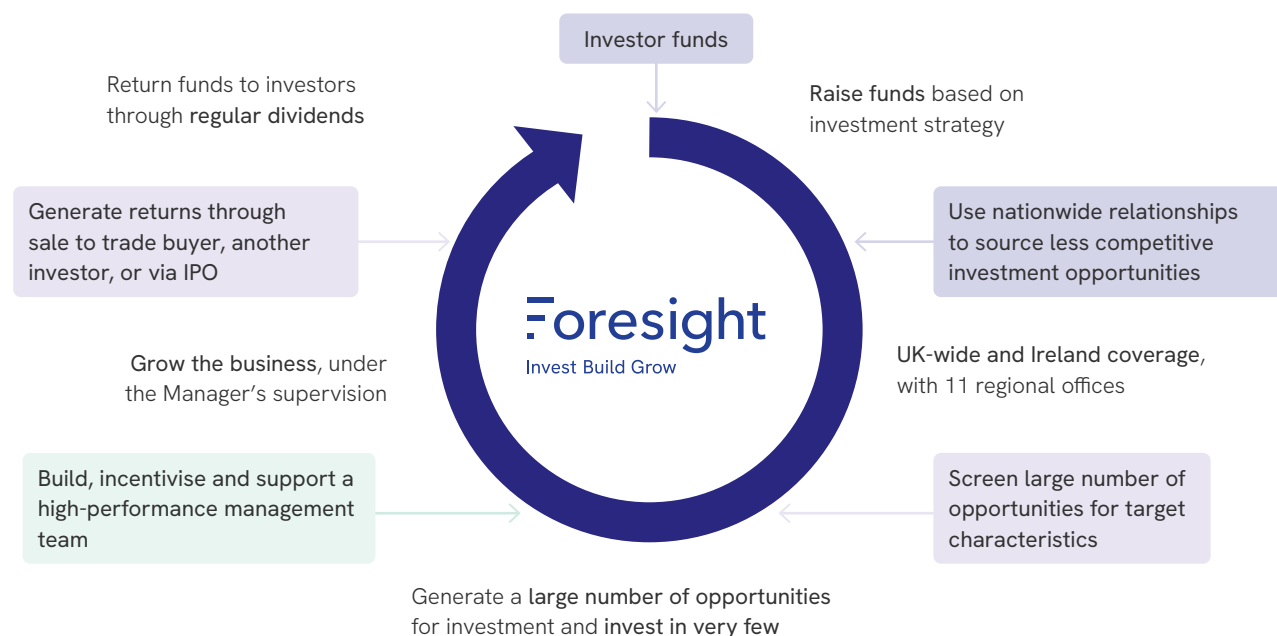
Investor funds

Return funds to investors through regular dividends

Raise funds based on investment strategy

Generate returns through sale to trade buyer, another investor, or via IPO

Use nationwide relationships to source less competitive investment opportunities

Foresight
Invest Build Grow

Grow the business, under the Manager's supervision

UK-wide and Ireland coverage, with 11 regional offices

Build, incentivise and support a high-performance management team

Screen large number of opportunities for target characteristics

Generate a large number of opportunities for investment and invest in very few